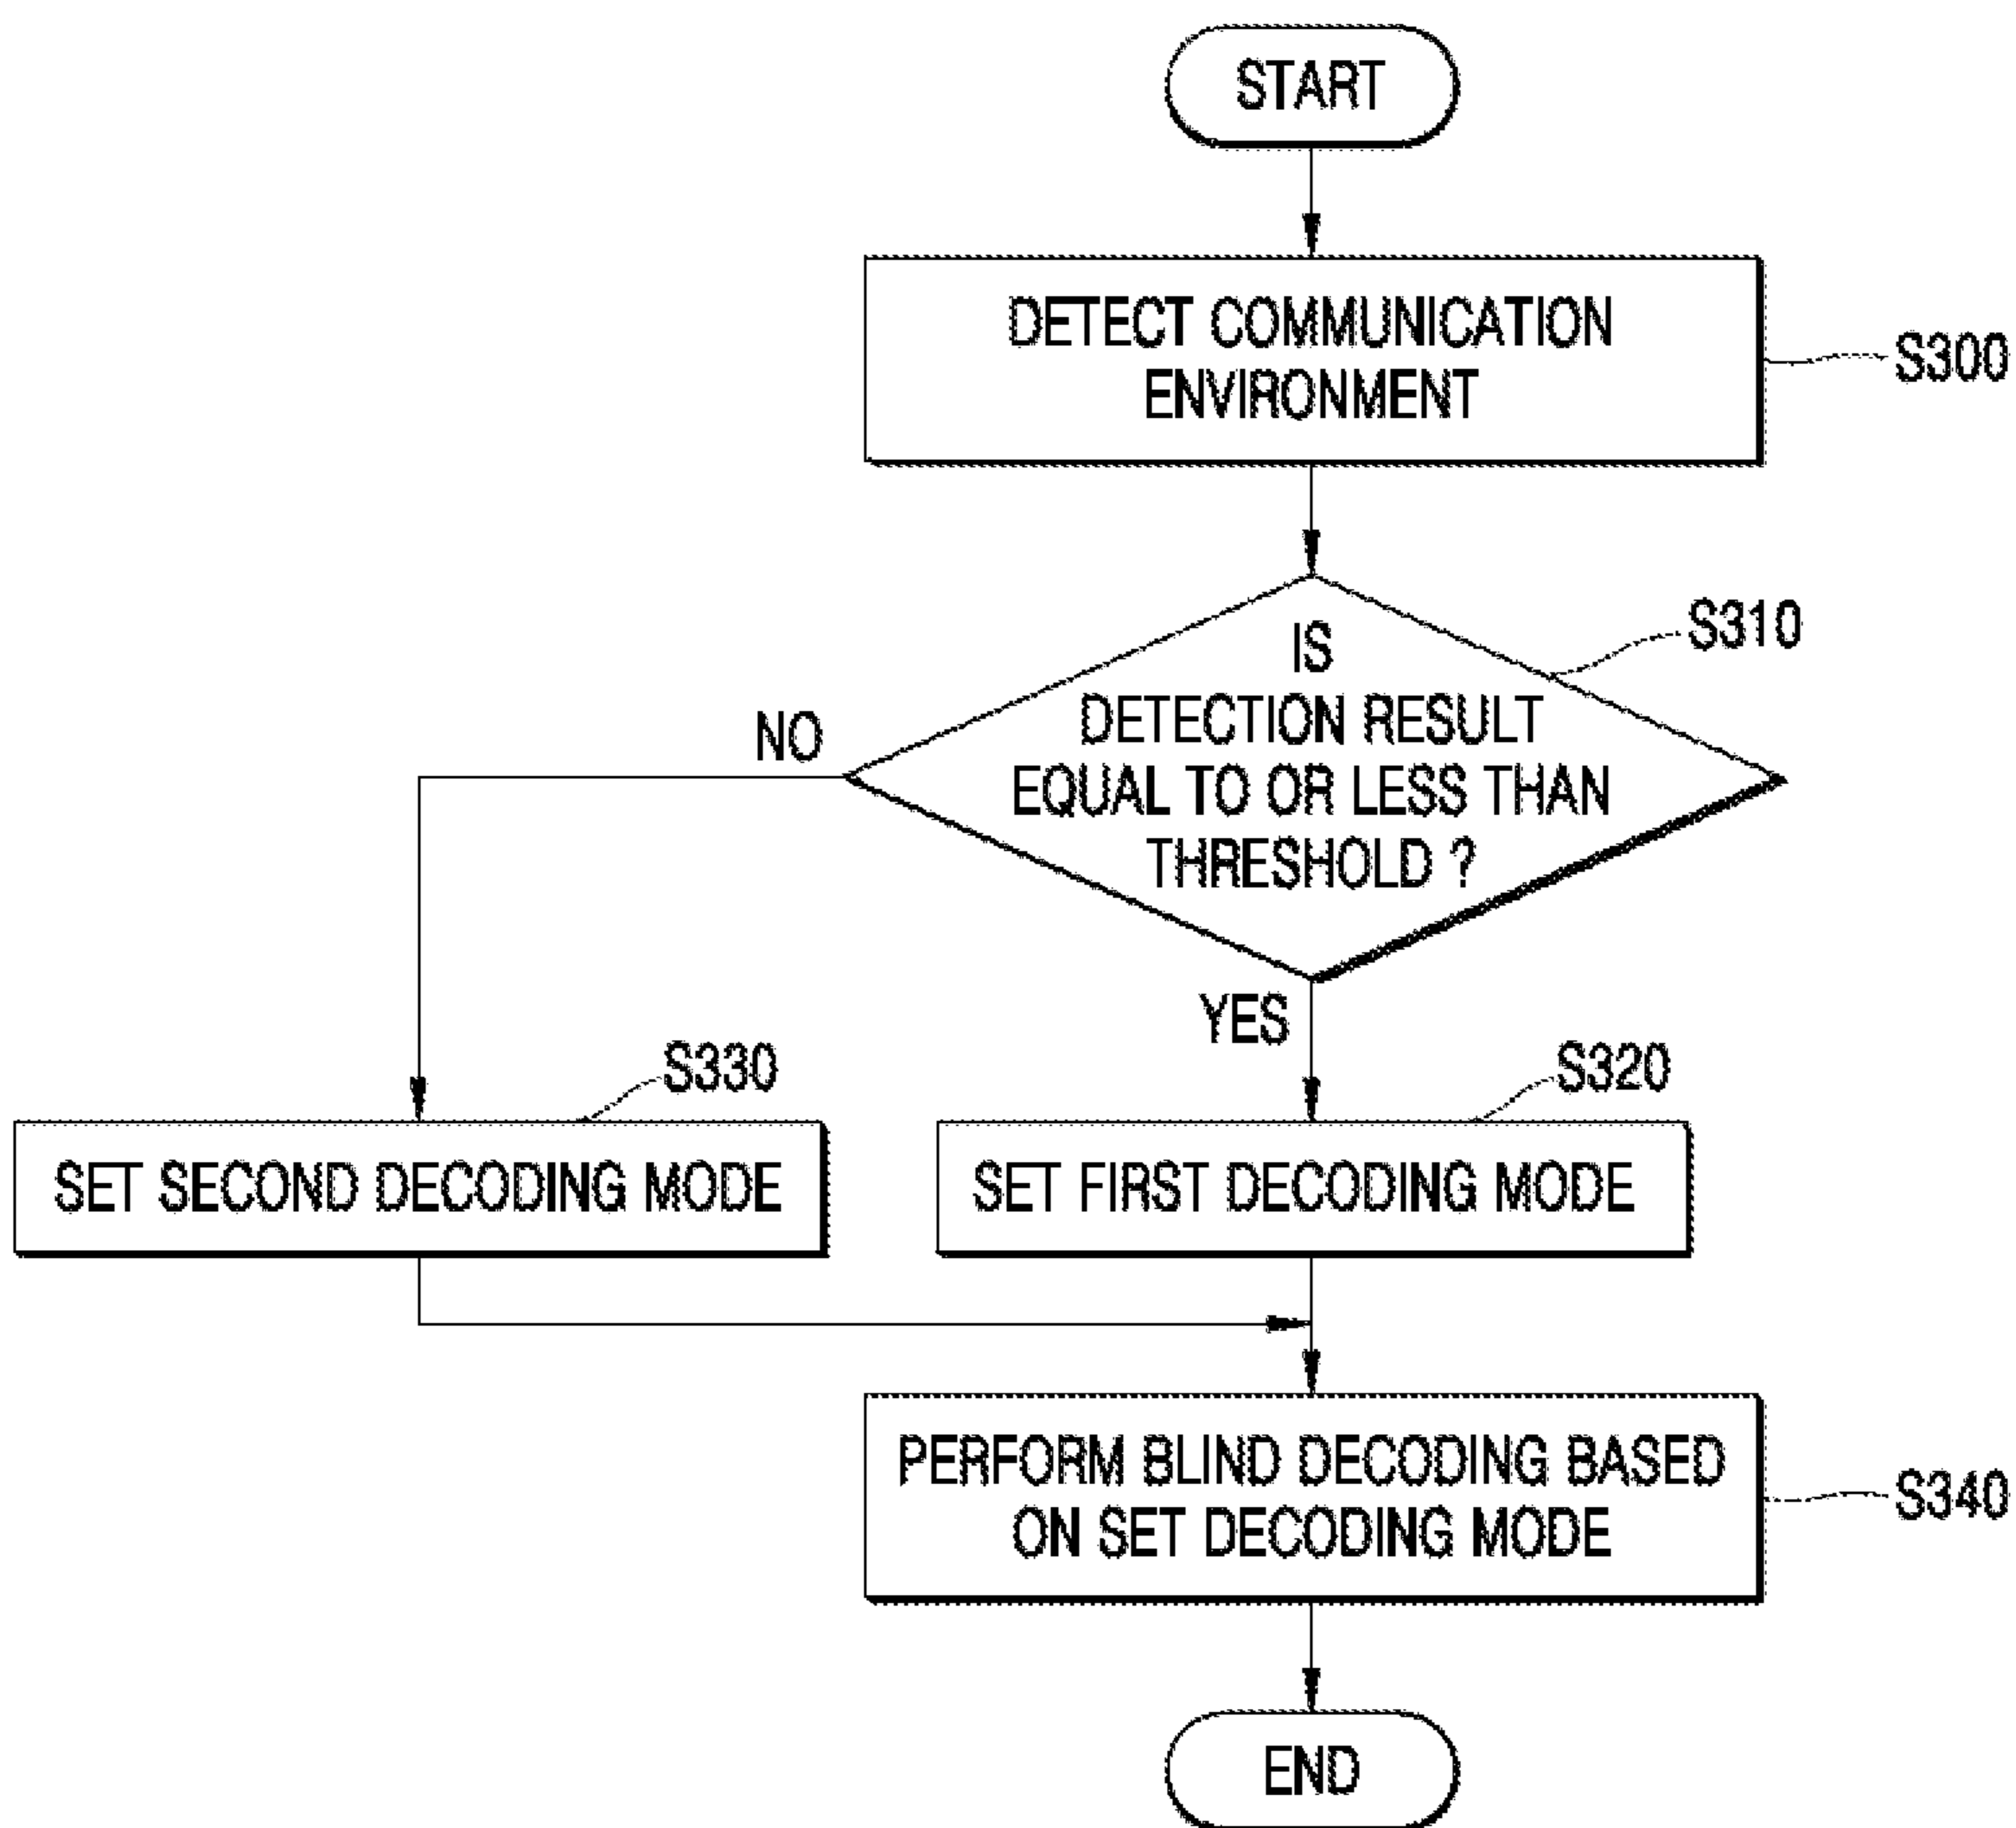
START

DETECT COMMUNICATION ENVIRONMENT

S300

S310

IS DETECTION RESULT EQUAL TO OR LESS THAN THRESHOLD ?

NO

YES

S330

SET SECOND DECODING MODE

S320

SET FIRST DECODING MODE

PERFORM BLIND DECODING BASED ON SET DECODING MODE

S340

END